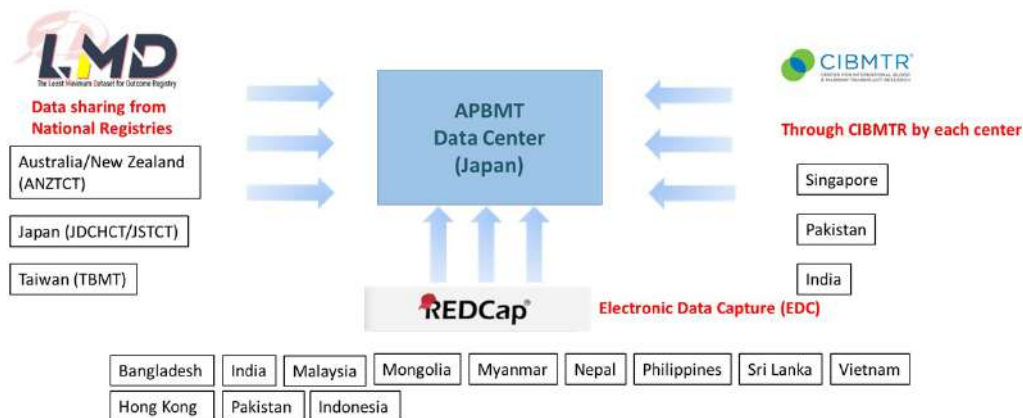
LMD
The Least Minimum Dataset for Outcome Registry

Data sharing from National Registries

Australia/New Zealand (ANZTCT)

Japan (JDCHCT/JSTCT)

Taiwan (TBMT)

APBMT Data Center (Japan)

CIBMTR
CENTER FOR INTERNATIONAL BLOOD & MARROW TRANSPLANT RESEARCH

Through CIBMTR by each center

Singapore

Pakistan

India

REDCap

Electronic Data Capture (EDC)

Bangladesh | India | Malaysia | Mongolia | Myanmar | Nepal | Philippines | Sri Lanka | Vietnam

Hong Kong | Pakistan | Indonesia